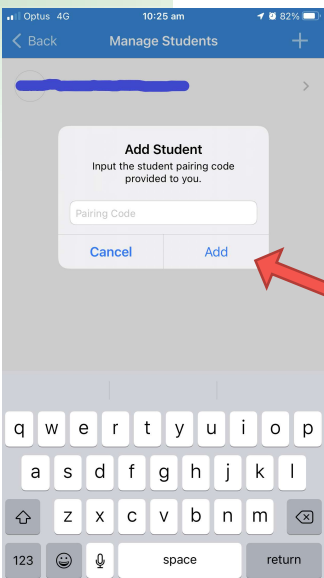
Optus 4G 10:25 am 82%

Back Manage Students +

Add Student
Input the student pairing code provided to you.

Pairing Code

Cancel Add

q w e r t y u i o p
a s d f g h j k l
z x c v b n m
123 space return